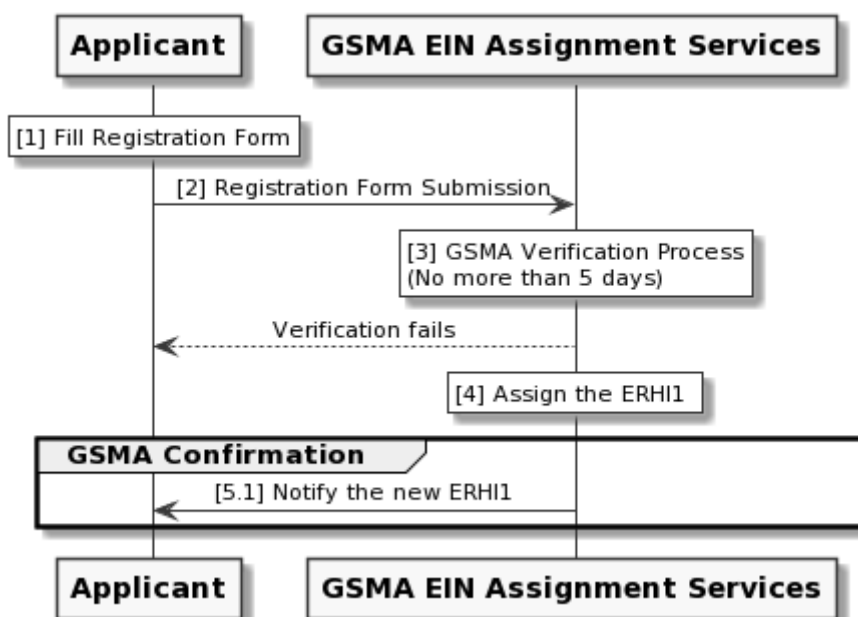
Applicant

GSMA EIN Assignment Services

[1] Fill Registration Form

[2] Registration Form Submission

[3] GSMA Verification Process
(No more than 5 days)

Verification fails

[4] Assign the ERHI1

GSMA Confirmation

[5.1] Notify the new ERHI1

Applicant

GSMA EIN Assignment Services